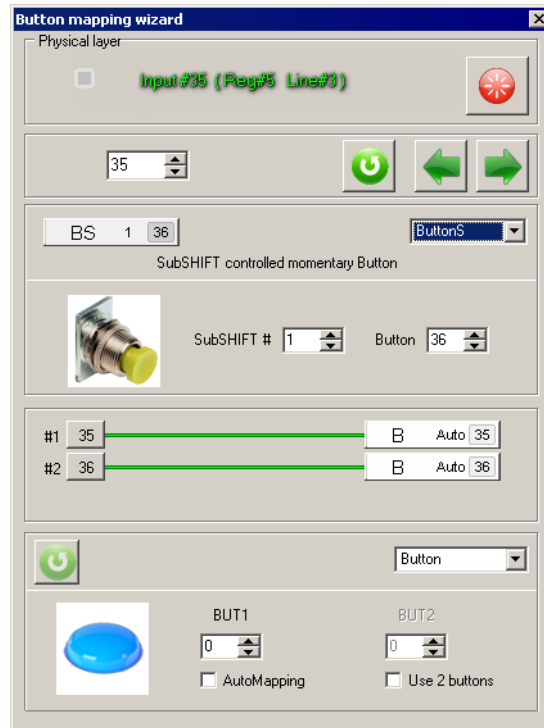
Button mapping wizard

Physical layer

Input #35 ( Reg#5 Line#3 )

35

BS 1 36

ButtonS

SubSHIFT controlled momentary Button

SubSHIFT # 1

Button 36

#1 35

B Auto 35

#2 36

B Auto 36

Button

BUT1

0

AutoMapping

BUT2

0

Use 2 buttons